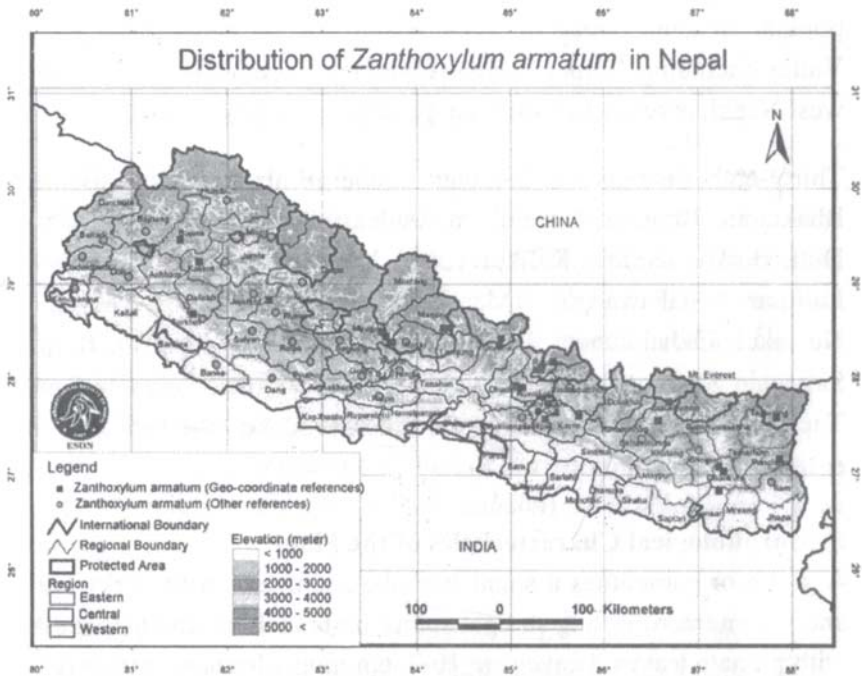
80° 81° 82° 83° 84° 85° 86° 87° 88°

Distribution of *Zanthoxylum armatum* in Nepal

31° 30° 29° 28° 27° 26°

N

CHINA

Mt. Everest

Darchula
Bajhang
Baitadi
Kailali
Bardiya
Banke
Dang
Jumla
Kapilbastu
Rupandehi
Nawalparasi
Tanahun

ESON

Legend
Zanthoxylum armatum (Geo-coordinate references)
Zanthoxylum armatum (Other references)
International Boundary
Regional Boundary
Protected Area
Region
Eastern
Central
Western

Elevation (meter)
< 1000
1000 - 2000
2000 - 3000
3000 - 4000
4000 - 5000
5000 <

INDIA

100 0 100 Kilometers

80° 81° 82° 83° 84° 85° 86° 87° 88°